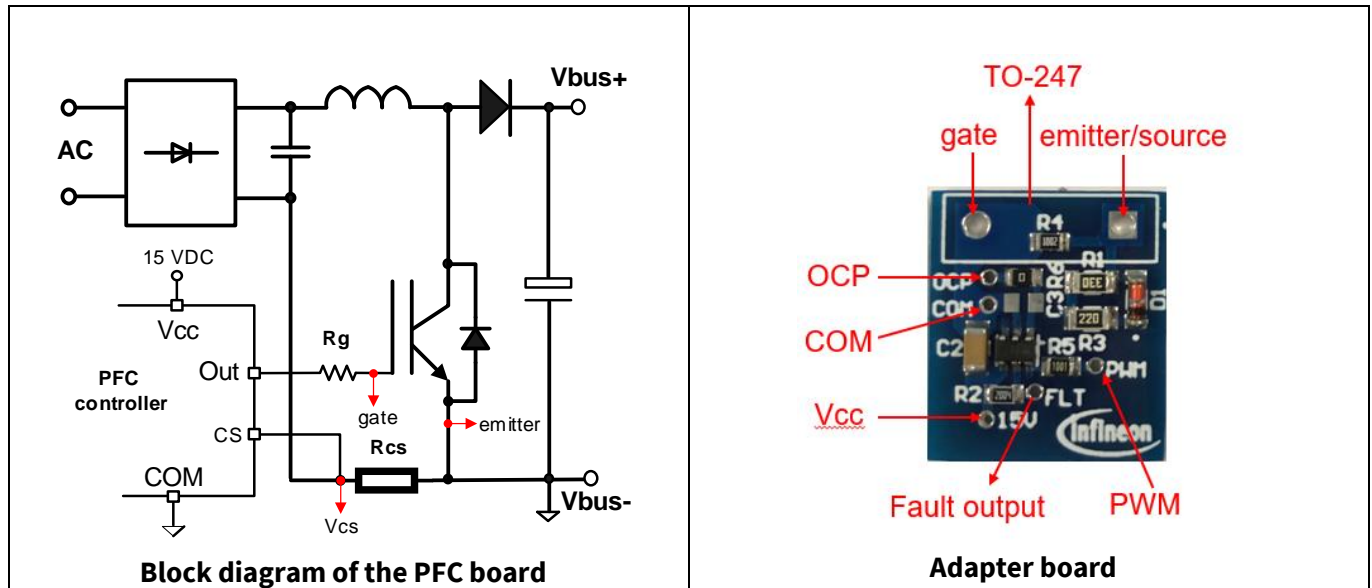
Vbus+

AC

15 VDC

Vcc

Rg

PFC controller

Out

gate

emitter

CS

Rcs

COM

Vcs

Vbus-

Block diagram of the PFC board

TO-247

gate

emitter/source

R4

OCP

R1

OCP

COM

C3R6

D1

COM

C2

R5 R3

PWM

R2

FLT

Vcc

15V

Infineon

Fault output

PWM

Adapter board